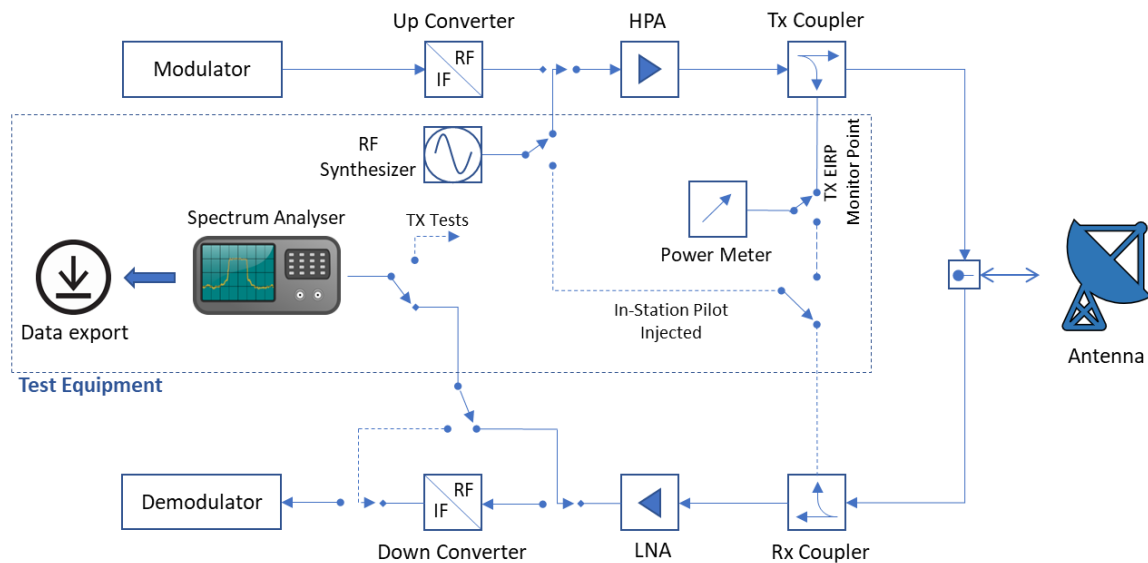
Up Converter
HPA
Tx Coupler
Modulator
RF
IF
RF Synthesizer
TX EIRP Monitor Point
Spectrum Analyser
TX Tests
Power Meter
Data export
In-Station Pilot Injected
Antenna
Test Equipment
Demodulator
RF
IF
Down Converter
LNA
Rx Coupler